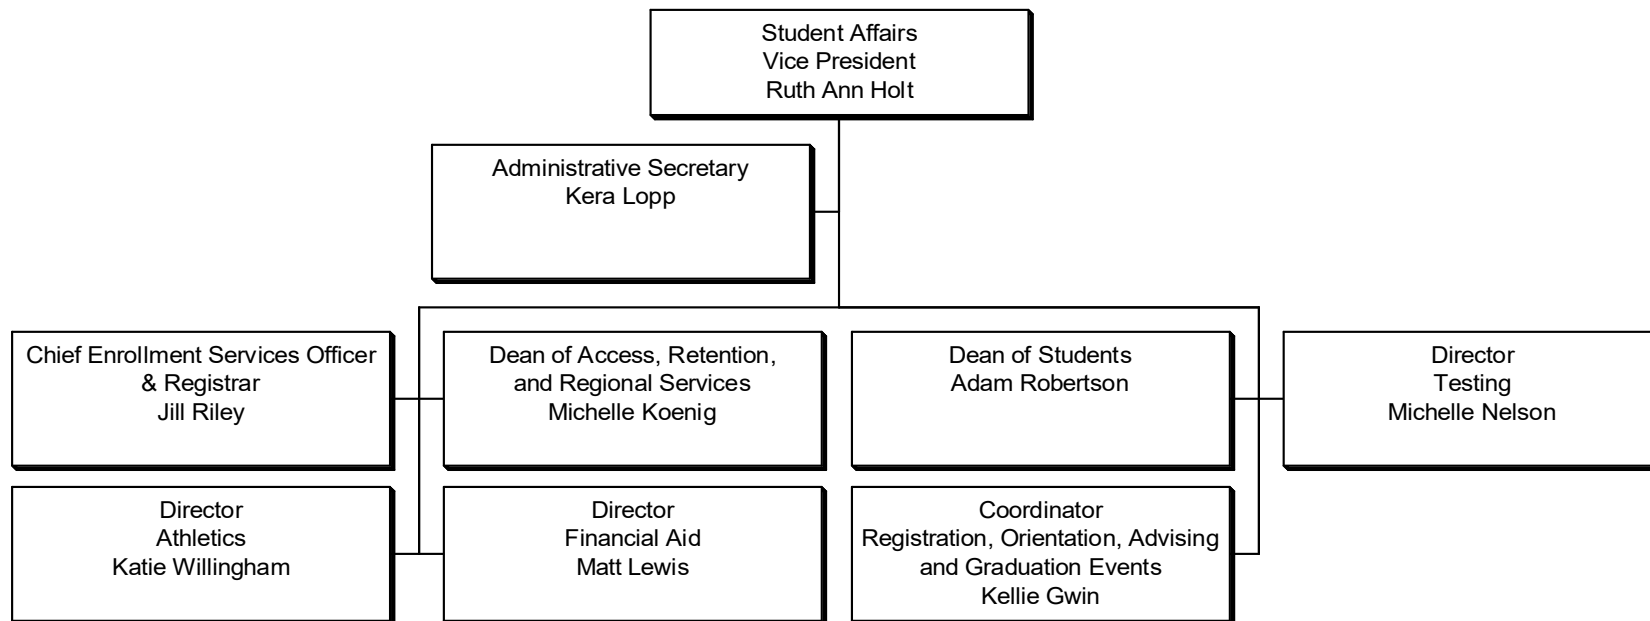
Student Affairs
Vice President
Ruth Ann Holt

Administrative Secretary
Kera Lopp

Chief Enrollment Services Officer
& Registrar
Jill Riley

Dean of Access, Retention,
and Regional Services
Michelle Koenig

Dean of Students
Adam Robertson

Director
Testing
Michelle Nelson

Director
Athletics
Katie Willingham

Director
Financial Aid
Matt Lewis

Coordinator
Registration, Orientation, Advising
and Graduation Events
Kellie Gwin